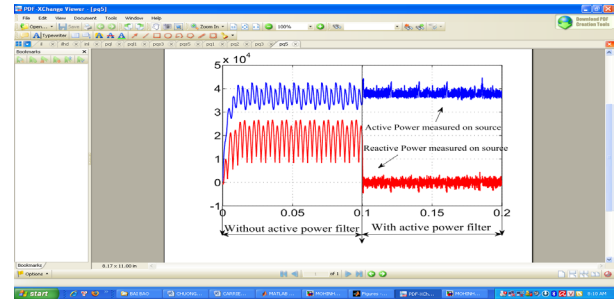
PDF-XChange Viewer - [pq5]
File Edit View Document Tools Window Help
Open Zoom In 100%
Typewriter
pq5
Bookmarks
Download PDF Creation Tools

$5 \times 10^4$
4
3
2
1
0
-1
0 0.05 0.1 0.15 0.2
Active Power measured on source
Reactive Power measured on source
Without active power filter
With active power filter

Bookmarks
8.17 x 11.00 in
Options
of 1
start
BAI BAO
CHUONG
CARRIE
MATLAB
PCHINH
Figures
PDF-XCh
PCHINH
9:10 AM